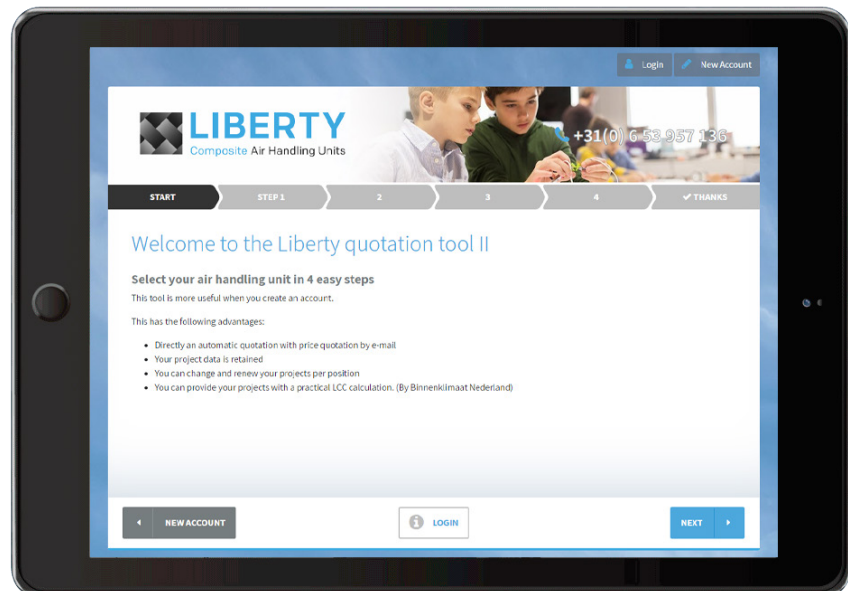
Login New Account

LIBERTY
Composite Air Handling Units

+31(0) 6 53 957 136

START STEP 1 2 3 4 ✔ THANKS

Welcome to the Liberty quotation tool II

Select your air handling unit in 4 easy steps

This tool is more useful when you create an account.

This has the following advantages:

- Directly an automatic quotation with price quotation by e-mail
- Your project data is retained
- You can change and renew your projects per position
- You can provide your projects with a practical LCC calculation. (By Binnenklimaat Nederland)

NEW ACCOUNT LOGIN NEXT